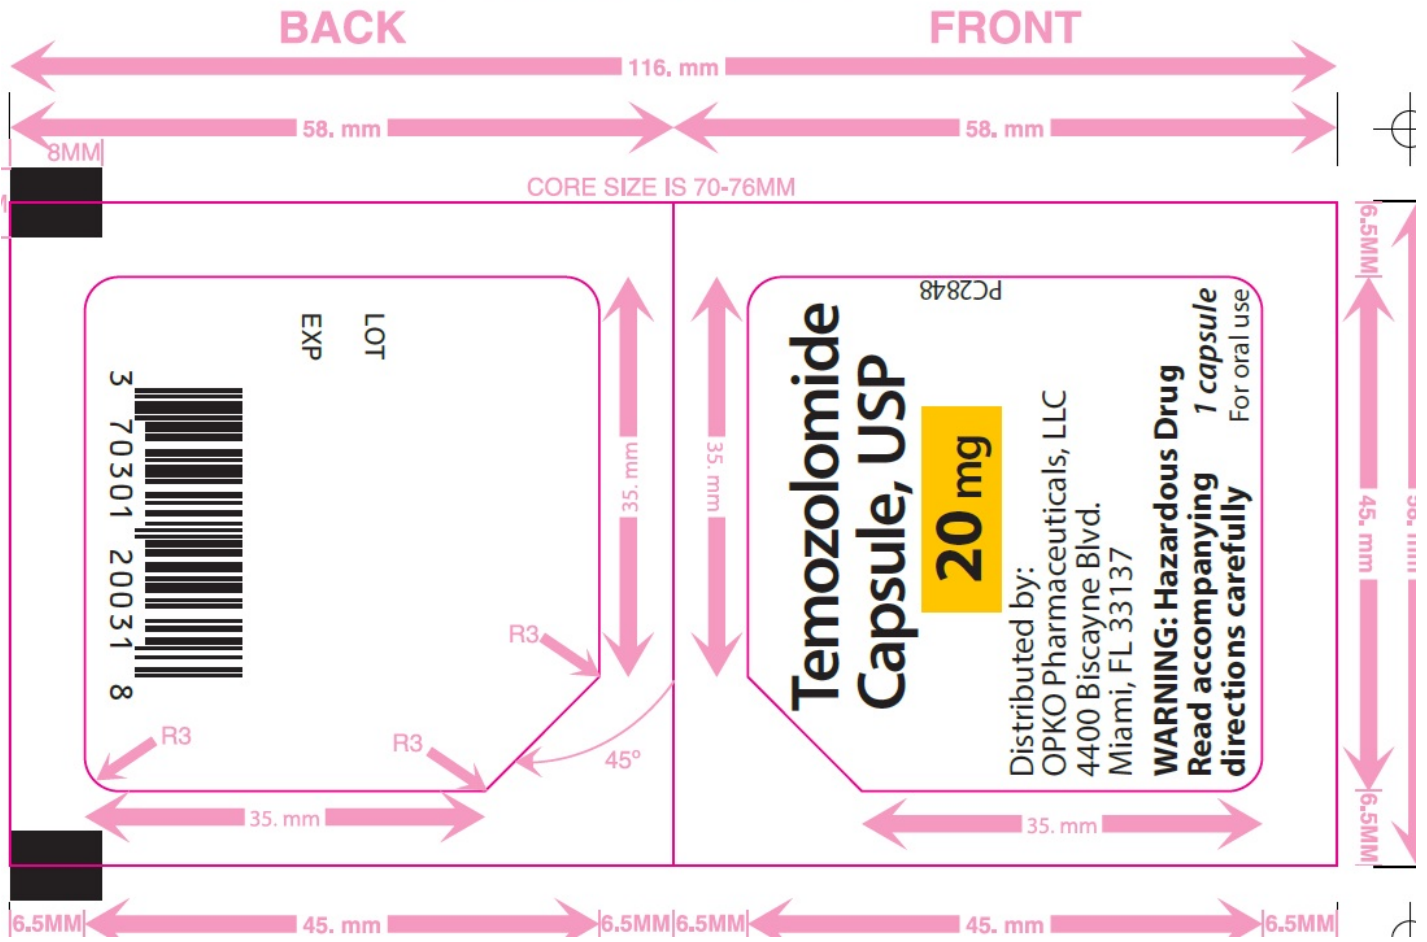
BACK

FRONT

116. mm

58. mm

58. mm

8MM

CORE SIZE IS 70-76MM

LOT

EXP

3 70301 20031 8

R3

R3

R3

35. mm

35. mm

45°

35. mm

PC2848

Temozolomide Capsule, USP

20 mg

Distributed by:
OPKO Pharmaceuticals, LLC
4400 Biscayne Blvd.
Miami, FL 33137

WARNING: Hazardous Drug
Read accompanying directions carefully

1 capsule
For oral use

35. mm

6.5MM

45. mm

6.5MM

6.5MM

45. mm

6.5MM|6.5MM

45. mm

6.5MM